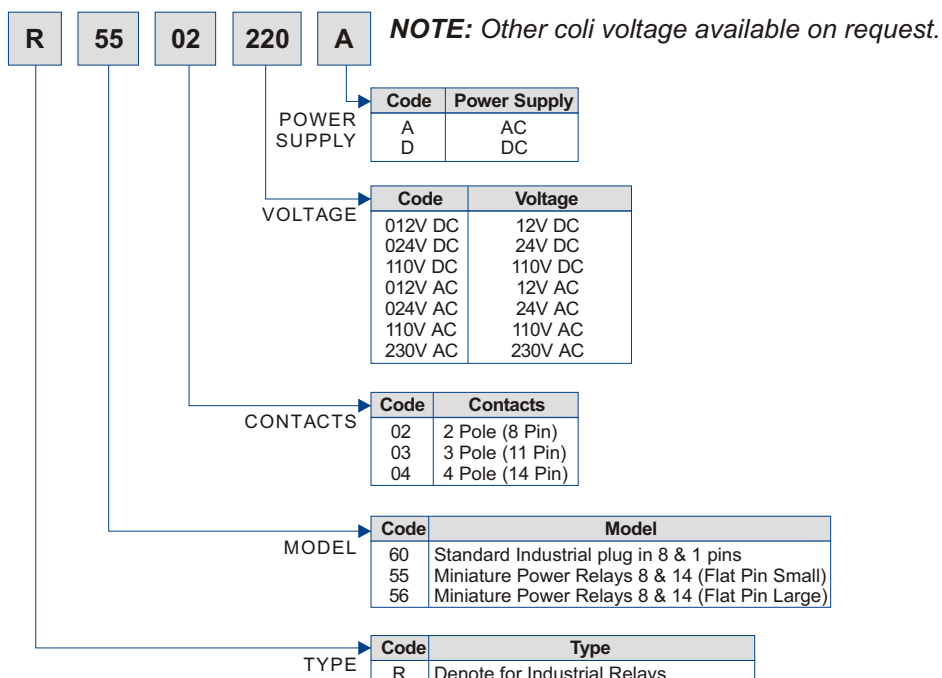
R 55 02 220 A

***NOTE:*** *Other coli voltage available on request.*

POWER SUPPLY

| Code | Power Supply |
|---|---|
| A | AC |
| D | DC |

VOLTAGE

| Code | Voltage |
|---|---|
| 012V DC | 12V DC |
| 024V DC | 24V DC |
| 110V DC | 110V DC |
| 012V AC | 12V AC |
| 024V AC | 24V AC |
| 110V AC | 110V AC |
| 230V AC | 230V AC |

CONTACTS

| Code | Contacts |
|---|---|
| 02 | 2 Pole (8 Pin) |
| 03 | 3 Pole (11 Pin) |
| 04 | 4 Pole (14 Pin) |

MODEL

| Code | Model |
|---|---|
| 60 | Standard Industrial plug in 8 & 1 pins |
| 55 | Miniature Power Relays 8 & 14 (Flat Pin Small) |
| 56 | Miniature Power Relays 8 & 14 (Flat Pin Large) |

TYPE

| Code | Type |
|---|---|
| R | Denote for Industrial Relays |